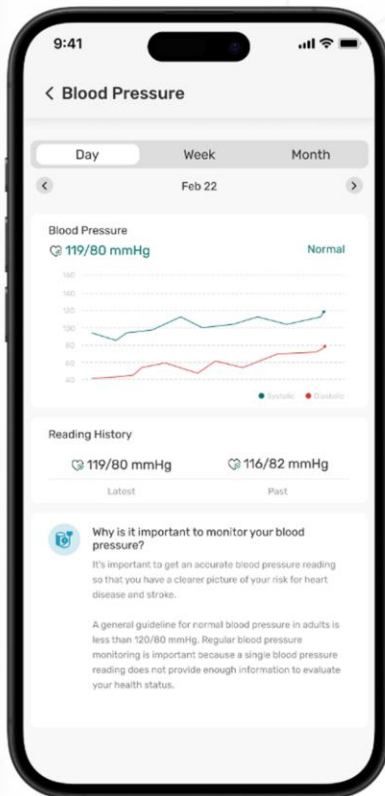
9:41

< Blood Pressure

Day
Week
Month

<
Feb 22
>

Blood Pressure
119/80 mmHg
Normal

180
160
140
120
100
80
60
40

Systolic
Diastolic

Reading History

119/80 mmHg
Latest

116/82 mmHg
Past

Why is it important to monitor your blood pressure?

It's important to get an accurate blood pressure reading so that you have a clearer picture of your risk for heart disease and stroke.

A general guideline for normal blood pressure in adults is less than 120/80 mmHg. Regular blood pressure monitoring is important because a single blood pressure reading does not provide enough information to evaluate your health status.